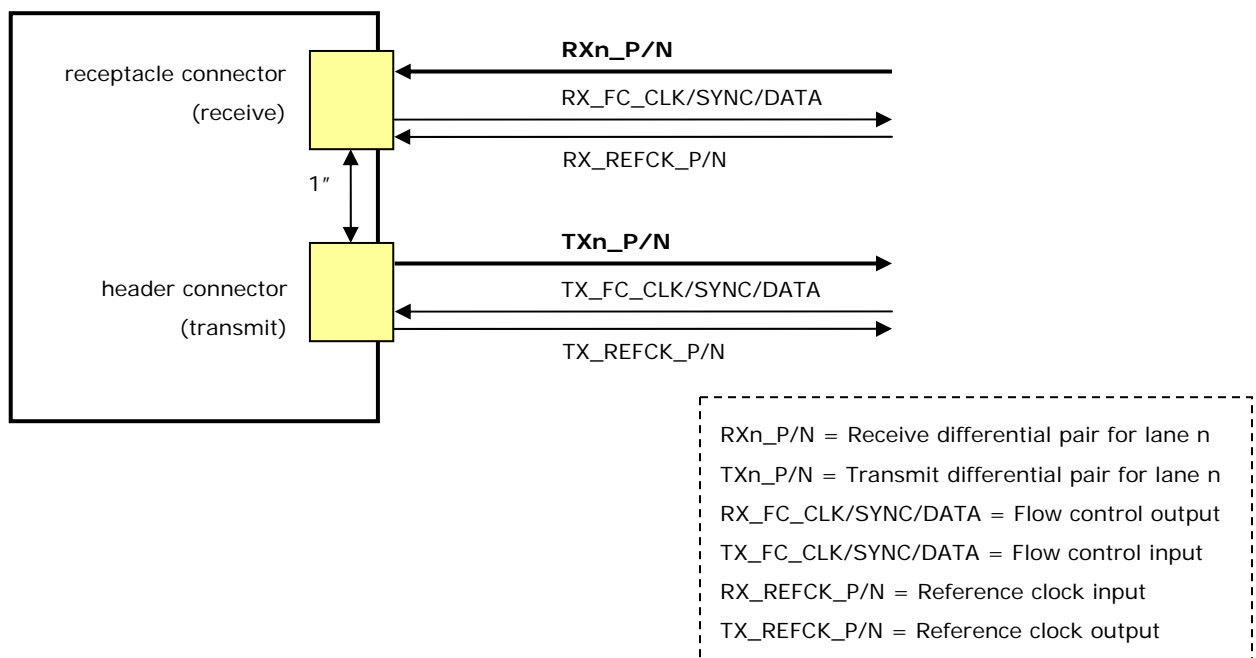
receptacle connector
(receive)

1″

header connector
(transmit)

**RXn_P/N**

RX_FC_CLK/SYNC/DATA

RX_REFCK_P/N

**TXn_P/N**

TX_FC_CLK/SYNC/DATA

TX_REFCK_P/N

RXn_P/N = Receive differential pair for lane n
TXn_P/N = Transmit differential pair for lane n
RX_FC_CLK/SYNC/DATA = Flow control output
TX_FC_CLK/SYNC/DATA = Flow control input
RX_REFCK_P/N = Reference clock input
TX_REFCK_P/N = Reference clock output